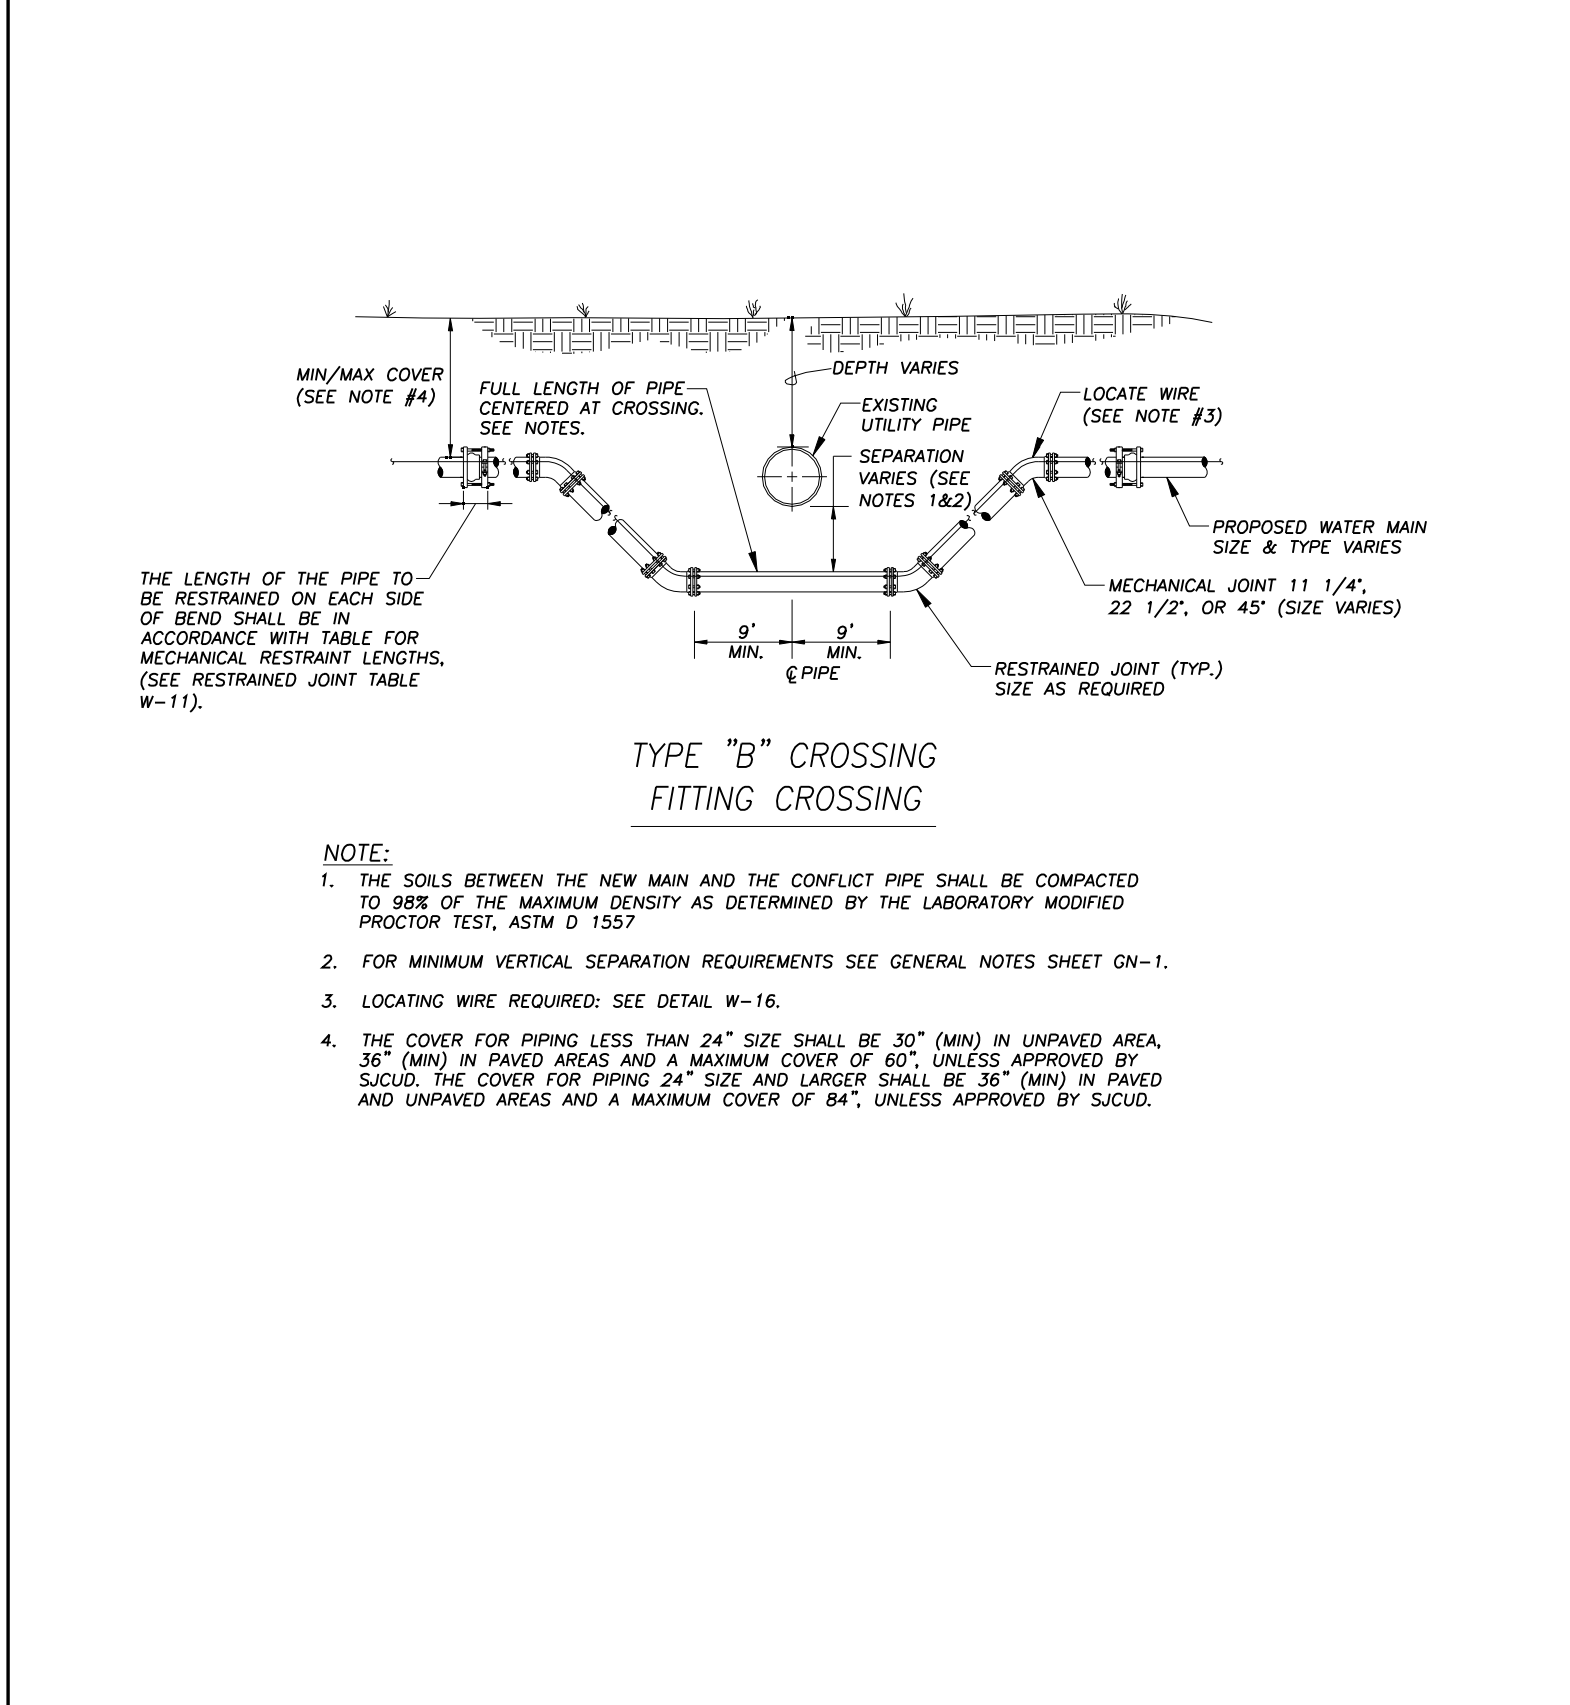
MIN/MAX COVER (SEE NOTE #4)

FULL LENGTH OF PIPE CENTERED AT CROSSING. SEE NOTES.

DEPTH VARIES

EXISTING UTILITY PIPE

SEPARATION VARIES (SEE NOTES 1&2)

LOCATE WIRE (SEE NOTE #3)

PROPOSED WATER MAIN SIZE & TYPE VARIES

MECHANICAL JOINT 11 1/4°, 22 1/2°, OR 45° (SIZE VARIES)

THE LENGTH OF THE PIPE TO BE RESTRAINED ON EACH SIDE OF BEND SHALL BE IN ACCORDANCE WITH TABLE FOR MECHANICAL RESTRAINT LENGTHS, (SEE RESTRAINED JOINT TABLE W-11).

9' MIN.

9' MIN.

℄ PIPE

RESTRAINED JOINT (TYP.) SIZE AS REQUIRED

TYPE "B" CROSSING
FITTING CROSSING

NOTE:
1. THE SOILS BETWEEN THE NEW MAIN AND THE CONFLICT PIPE SHALL BE COMPACTED TO 98% OF THE MAXIMUM DENSITY AS DETERMINED BY THE LABORATORY MODIFIED PROCTOR TEST, ASTM D 1557

2. FOR MINIMUM VERTICAL SEPARATION REQUIREMENTS SEE GENERAL NOTES SHEET GN-1.

3. LOCATING WIRE REQUIRED: SEE DETAIL W-16.

4. THE COVER FOR PIPING LESS THAN 24" SIZE SHALL BE 30" (MIN) IN UNPAVED AREA, 36" (MIN) IN PAVED AREAS AND A MAXIMUM COVER OF 60", UNLESS APPROVED BY SJCUD. THE COVER FOR PIPING 24" SIZE AND LARGER SHALL BE 36" (MIN) IN PAVED AND UNPAVED AREAS AND A MAXIMUM COVER OF 84", UNLESS APPROVED BY SJCUD.